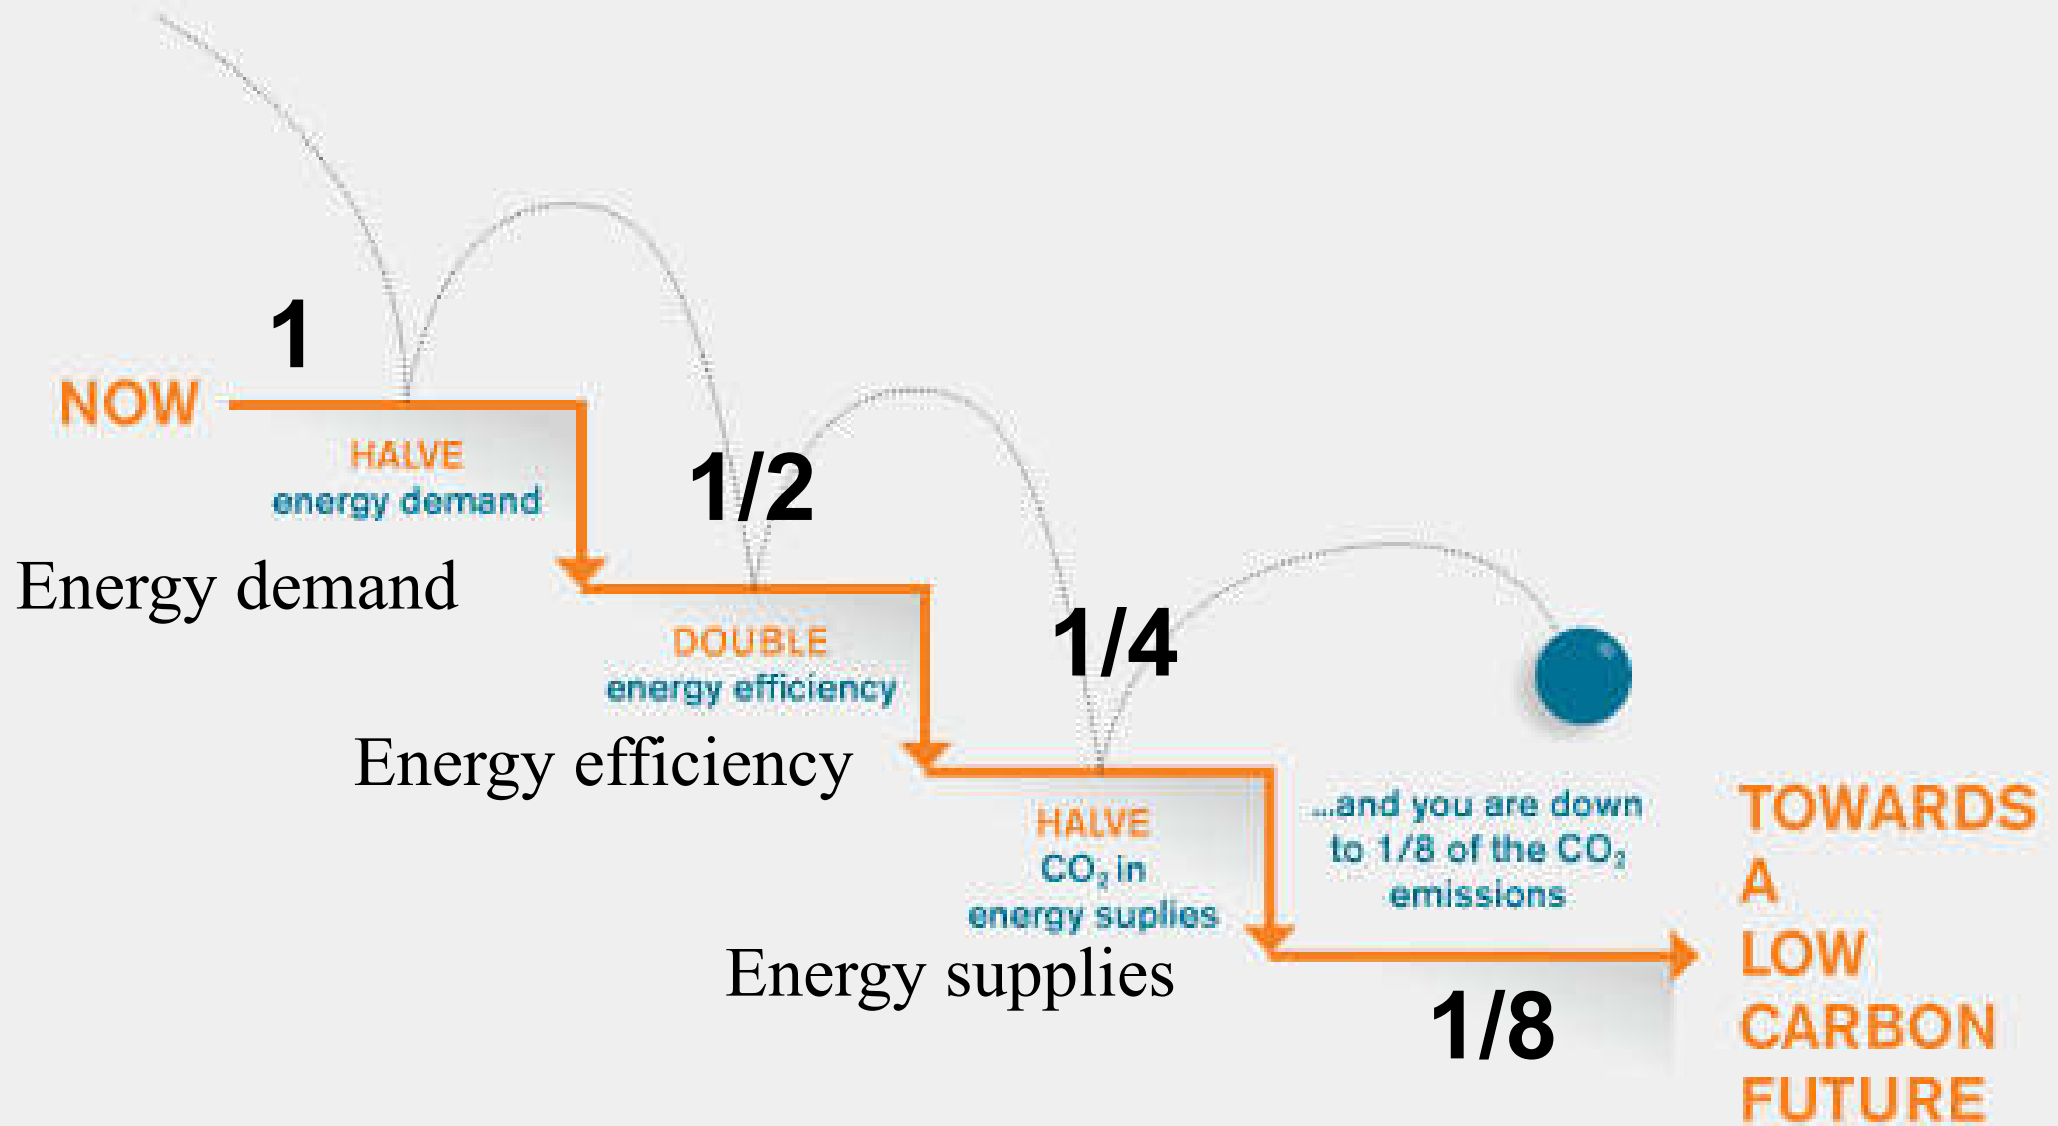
1

NOW

HALVE
energy demand

Energy demand

1/2

DOUBLE
energy efficiency

Energy efficiency

1/4

HALVE
$CO_2$ in
energy suplies

Energy supplies

...and you are down to 1/8 of the $CO_2$ emissions

1/8

TOWARDS
A
LOW
CARBON
FUTURE